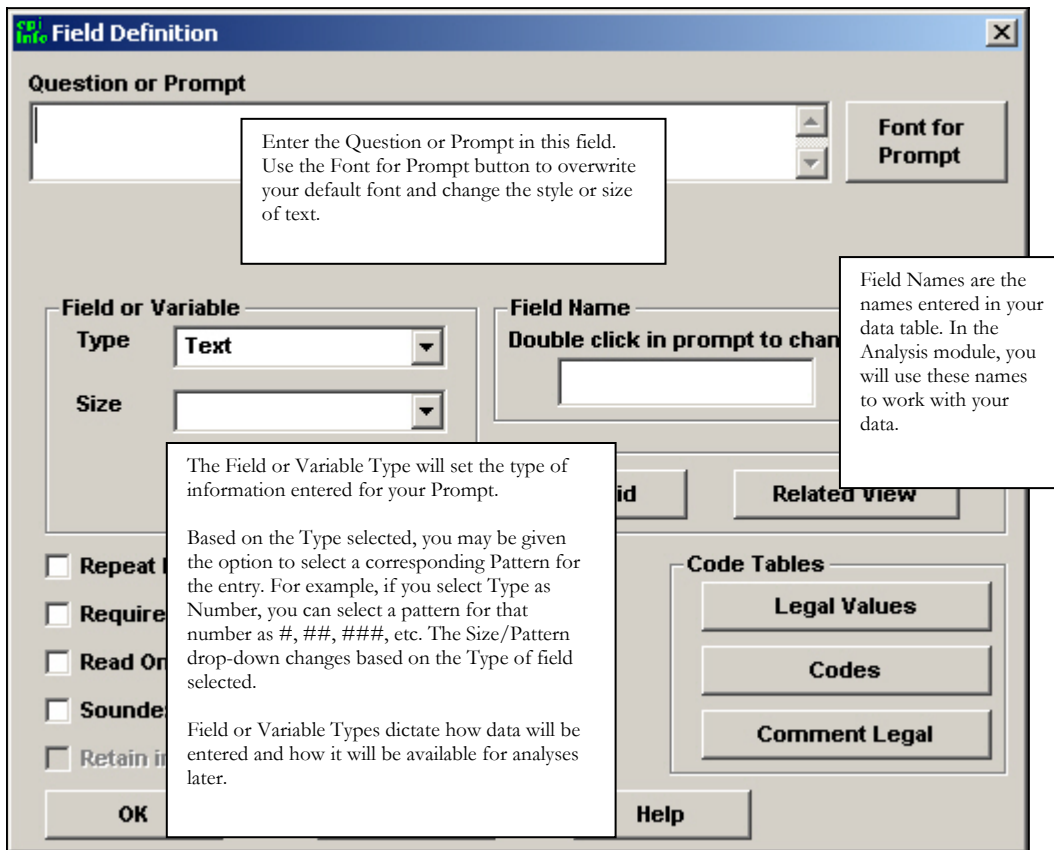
Epi Info Field Definition

Question or Prompt

Enter the Question or Prompt in this field. Use the Font for Prompt button to overwrite your default font and change the style or size of text.

Font for Prompt

Field Names are the names entered in your data table. In the Analysis module, you will use these names to work with your data.

Field or Variable

Type Text

Size

Field Name

Double click in prompt to chan

The Field or Variable Type will set the type of information entered for your Prompt.

Based on the Type selected, you may be given the option to select a corresponding Pattern for the entry. For example, if you select Type as Number, you can select a pattern for that number as #, ##, ###, etc. The Size/Pattern drop-down changes based on the Type of field selected.

Field or Variable Types dictate how data will be entered and how it will be available for analyses later.

id

Related View

Repeat

Require

Read On

Sounde

Retain i

Code Tables

Legal Values

Codes

Comment Legal

OK

Help